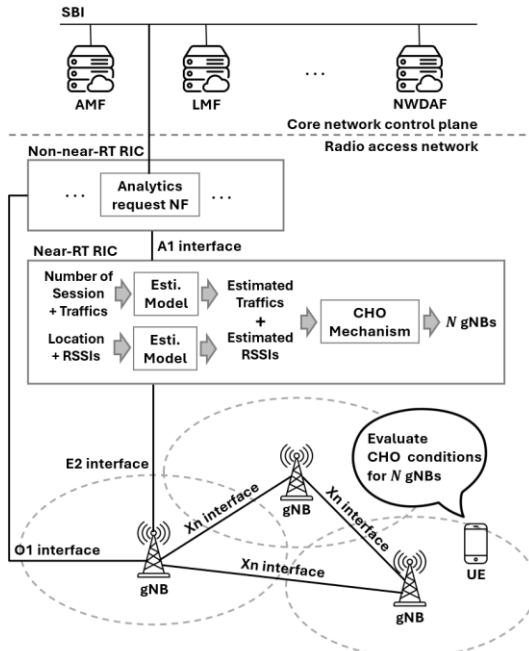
SBI

AMF

LMF

...

NWDAF

Core network control plane

Radio access network

Non-near-RT RIC

...

Analytics request NF

...

A1 interface

Near-RT RIC

Number of Session + Traffics

Esti. Model

Estimated Traffics + Estimated RSSIs

CHO Mechanism

$N$ gNBs

Location + RSSIs

Esti. Model

Evaluate CHO conditions for $N$ gNBs

E2 interface

Xn interface

gNB

Xn interface

O1 interface

gNB

Xn interface

UE

gNB